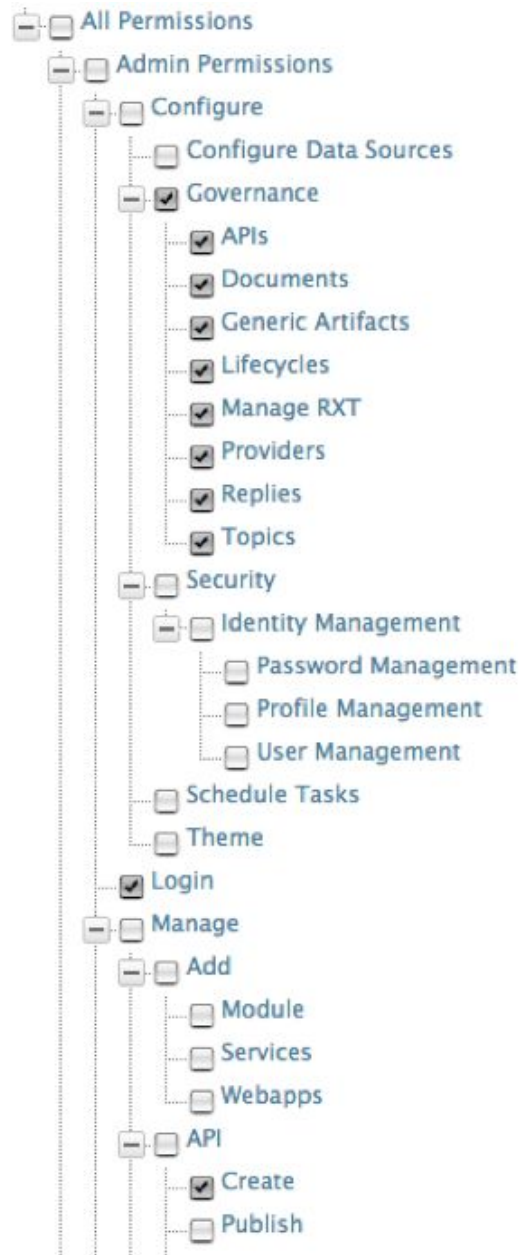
All Permissions
Admin Permissions
Configure
Configure Data Sources
Governance
APIs
Documents
Generic Artifacts
Lifecycles
Manage RXT
Providers
Replies
Topics
Security
Identity Management
Password Management
Profile Management
User Management
Schedule Tasks
Theme
Login
Manage
Add
Module
Services
Webapps
API
Create
Publish